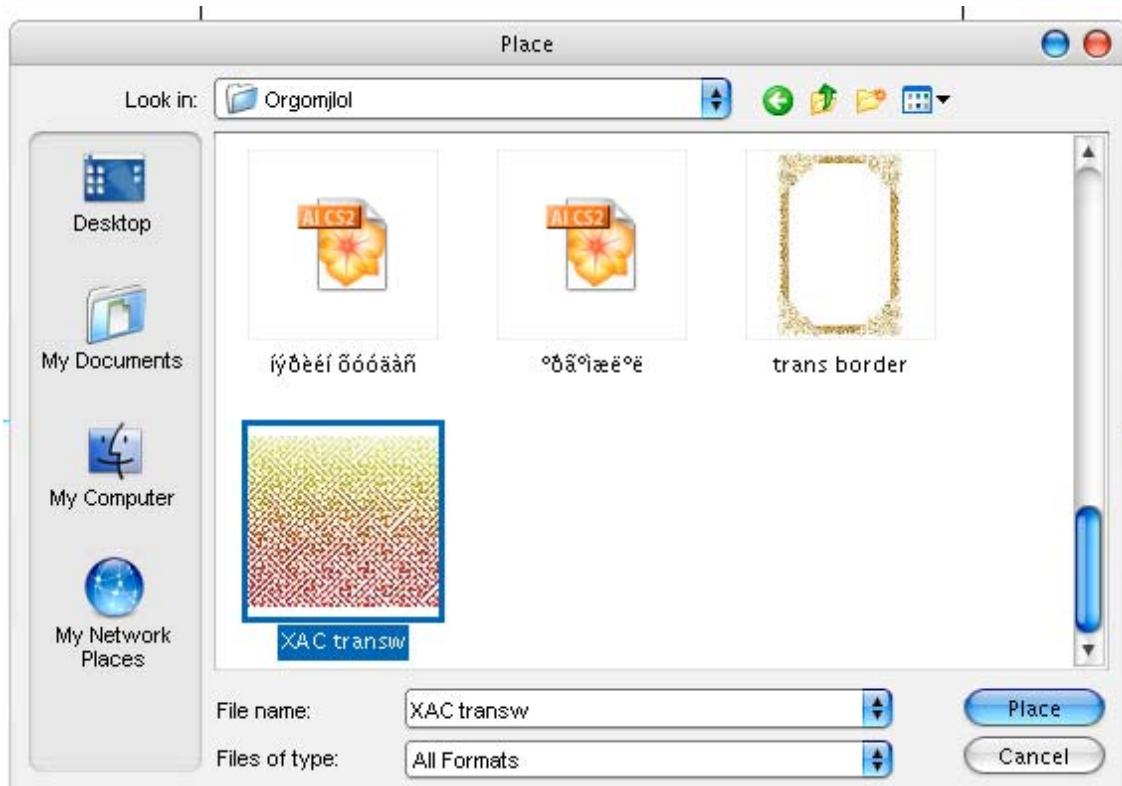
Place

Look in: Orgomjlol

Desktop

My Documents

My Computer

My Network Places

AI CS2

íýðèéí õóóäàñ

AI CS2

ºðãºìæëºë

trans border

XAC transw

File name: XAC transw

Files of type: All Formats

Place

Cancel